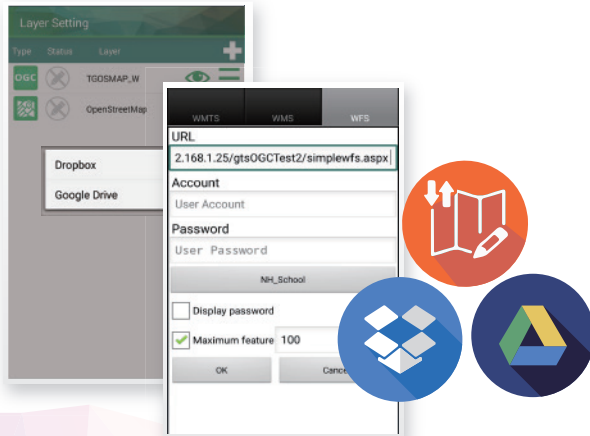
Layer Setting

Type Status Layer

OGC TGOSMAP_W

OpenStreetMap

Dropbox

Google Drive

WMTS WMS WFS

URL

2.168.1.25/gtsOGCTest2/simplewfs.aspx

Account

User Account

Password

User Password

NH_School

Display password

Maximum feature 100

OK

Cance